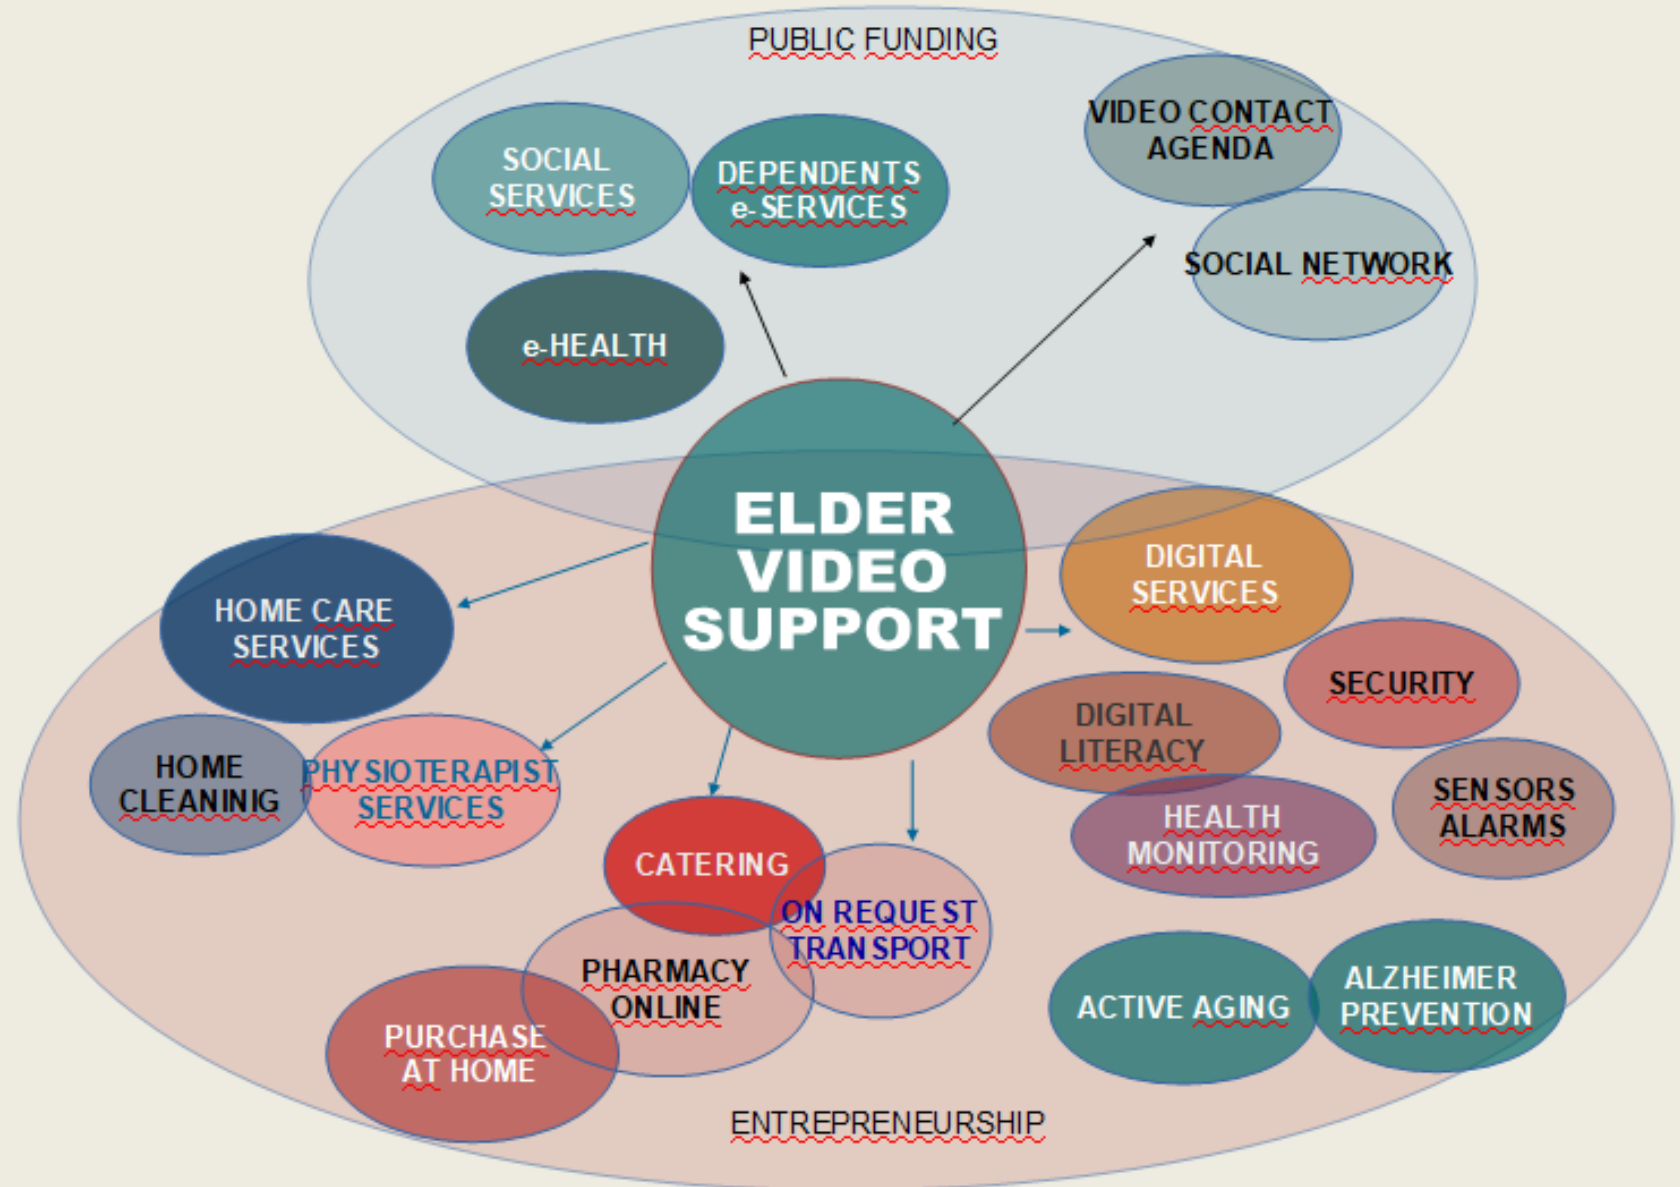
PUBLIC FUNDING

SOCIAL SERVICES

DEPENDENTS e-SERVICES

VIDEO CONTACT AGENDA

SOCIAL NETWORK

e-HEALTH

ELDER VIDEO SUPPORT

DIGITAL SERVICES

HOME CARE SERVICES

SECURITY

DIGITAL LITERACY

HOME CLEANINIG

PHYSIOTERAPIST SERVICES

HEALTH MONITORING

SENSORS ALARMS

CATERING

ON REQUEST TRANSPORT

PHARMACY ONLINE

ACTIVE AGING

ALZHEIMER PREVENTION

PURCHASE AT HOME

ENTREPRENEURSHIP